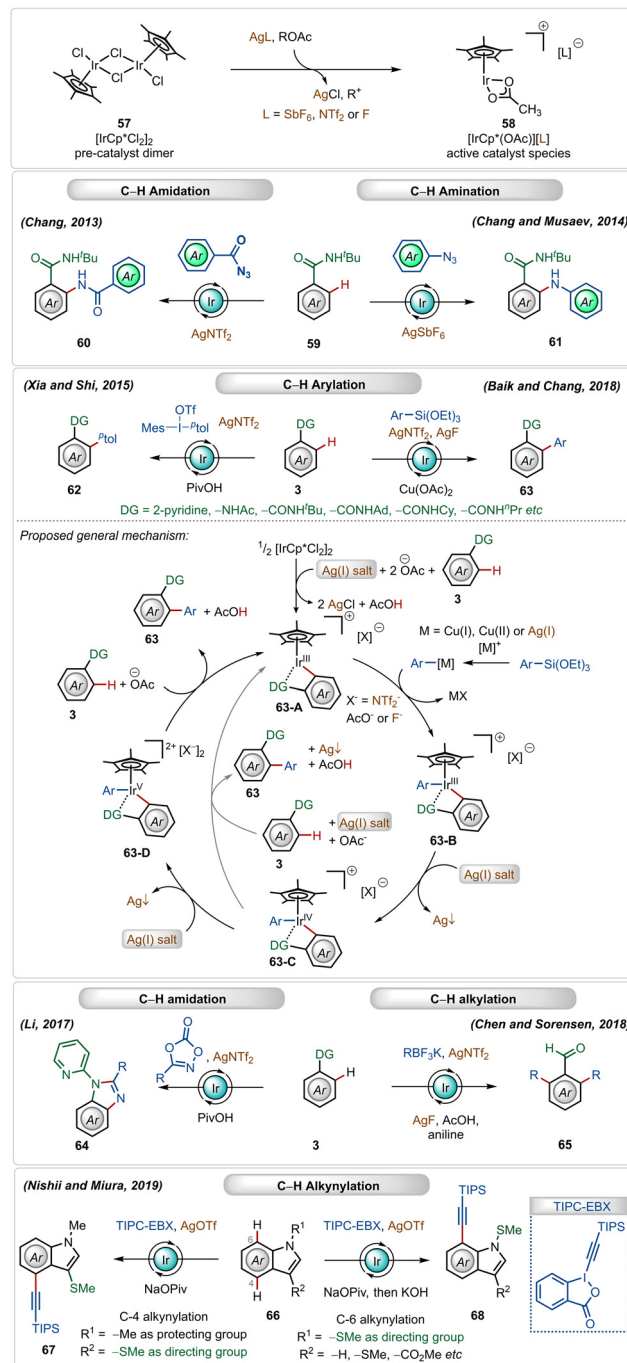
AgL, ROAc

AgCl, R$^+$

L = SbF$_6$, NTf$_2$ or F

Cl Cl Ir Cl Ir Cl Cl

57

[IrCp*Cl$_2$]$_2$

pre-catalyst dimer

⊕ [L] ⊖

Ir O O CH$_3$

58

[IrCp*(OAc)][L]

active catalyst species

C–H Amidation

C–H Amination

(Chang, 2013)

(Chang and Musaev, 2014)

NH$^t$Bu

Ar N$_3$

Ar N$_3$

Ar H Ar Ar

Ir Ir

AgNTf$_2$

AgSbF$_6$

60

59

61

(Xia and Shi, 2015)

C–H Arylation

(Baik and Chang, 2018)

OTf

Mes–I–$^p$tol

AgNTf$_2$

Ar–Si(OEt)$_3$

AgNTf$_2$, AgF

DG

$^p$tol

DG H

DG Ar

PivOH

Cu(OAc)$_2$

62

3

63

DG = 2-pyridine, –NHAc, –CONH$^t$Bu, –CONHAd, –CONHCy, –CONH$^n$Pr etc

Proposed general mechanism:

$^1/_2$ [IrCp*Cl$_2$]$_2$

Ag(I) salt + 2 OAc⊖ +

3

2 AgCl + AcOH

63 + AcOH

[X]⊖

M = Cu(I), Cu(II) or Ag(I)

[M]$^+$

Ar—[M]

Ar—Si(OEt)$_3$

3 + OAc⊖

Ir$^{III}$

DG

63-A

X$^-$ = NTf$_2^-$

AcO$^-$ or F$^-$

MX

2+ [X$^-$]$_2$

Ar Ir$^V$ DG

63-D

63

+ Ag↓ + AcOH

3

+ Ag(I) salt + OAc$^-$

[X]⊖

Ar Ir$^{III}$ DG

63-B

Ag(I) salt

Ag↓

Ag↓

Ag(I) salt

[X]⊖

Ar Ir$^{IV}$ DG

63-C

C–H amidation

C–H alkylation

(Li, 2017)

(Chen and Sorensen, 2018)

R N N

O O O R N

AgNTf$_2$

Ir

PivOH

DG H

RBF$_3$K, AgNTf$_2$

Ir

AgF, AcOH, aniline

H O R R

64

3

65

(Nishii and Miura, 2019)

C–H Alkynylation

Me N SMe

TIPS

TIPC-EBX, AgOTf

Ir

NaOPiv

67

C-4 alkynylation

R$^1$ = –Me as protecting group

R$^2$ = –SMe as directing group

H 6 N R$^1$ R$^2$ 4 H

66

TIPC-EBX, AgOTf

Ir

NaOPiv, then KOH

C-6 alkynylation

R$^1$ = –SMe as directing group

R$^2$ = –H, –SMe, –CO$_2$Me etc

TIPS

N SMe R$^2$

68

TIPC-EBX

TIPS

I O O